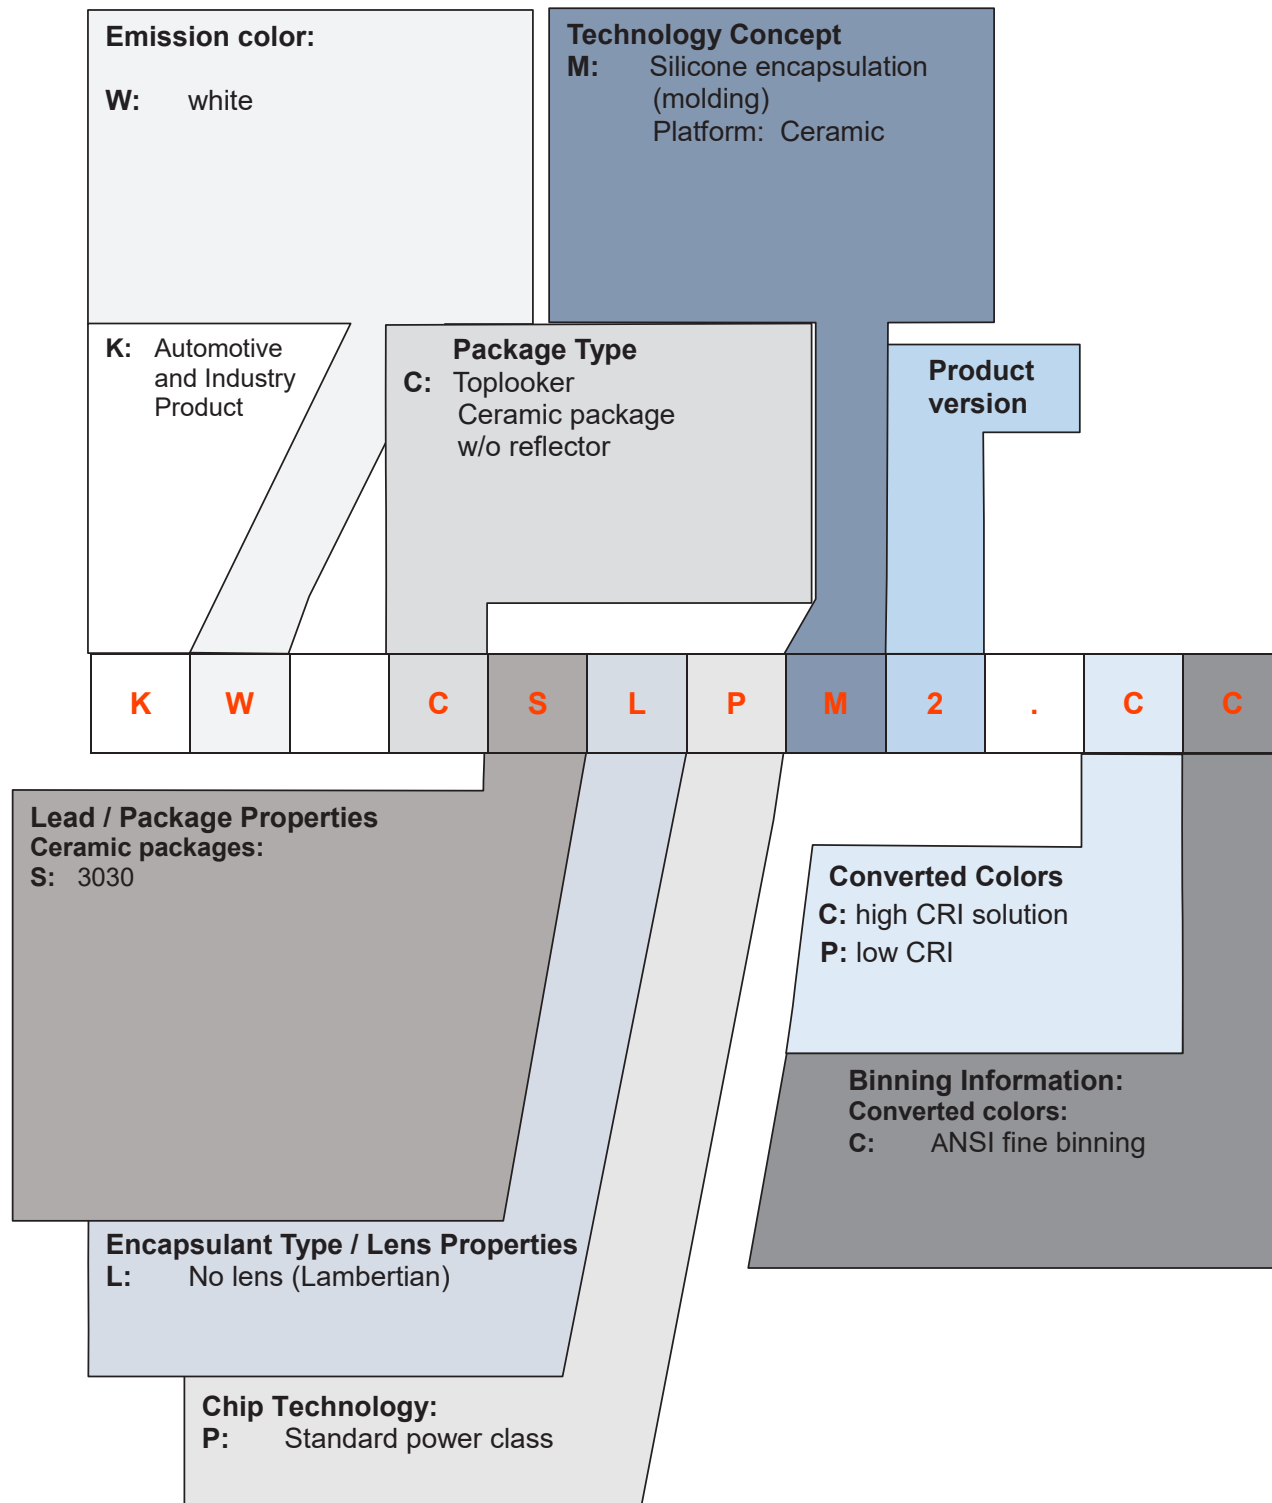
Emission color:

W: white

Technology Concept
M: Silicone encapsulation (molding)
Platform: Ceramic

K: Automotive and Industry Product

Package Type
C: Toplooker
Ceramic package
w/o reflector

Product version

| K | W |  | C | S | L | P | M | 2 | . | C | C |
|---|---|---|---|---|---|---|---|---|---|---|---|

Lead / Package Properties
Ceramic packages:
S: 3030

Converted Colors
C: high CRI solution
P: low CRI

Binning Information:
Converted colors:
C: ANSI fine binning

Encapsulant Type / Lens Properties
L: No lens (Lambertian)

Chip Technology:
P: Standard power class